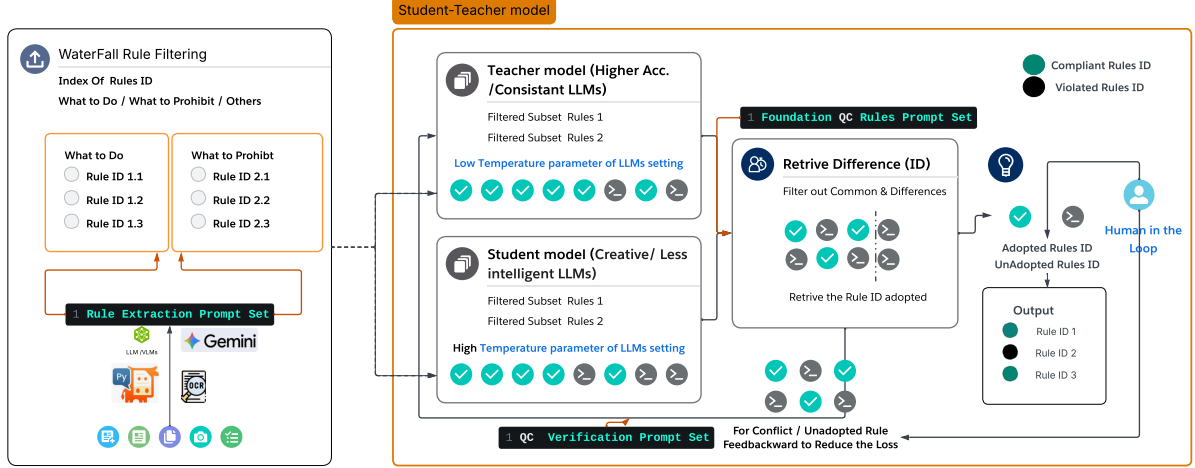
WaterFall Rule Filtering

Index Of Rules ID

What to Do / What to Prohibit / Others

What to Do

Rule ID 1.1

Rule ID 1.2

Rule ID 1.3

What to Prohibt

Rule ID 2.1

Rule ID 2.2

Rule ID 2.3

1 Rule Extraction Prompt Set

LLM /VLMs

Gemini

Py

OCR

Student-Teacher model

Teacher model (Higher Acc. /Consistant LLMs)

Filtered Subset Rules 1

Filtered Subset Rules 2

Low Temperature parameter of LLMs setting

Student model (Creative/ Less intelligent LLMs)

Filtered Subset Rules 1

Filtered Subset Rules 2

High Temperature parameter of LLMs setting

1 Foundation QC Rules Prompt Set

Retrive Difference (ID)

Filter out Common & Differences

Retrive the Rule ID adopted

Compliant Rules ID

Violated Rules ID

Adopted Rules ID

UnAdopted Rules ID

Human in the Loop

Output

Rule ID 1

Rule ID 2

Rule ID 3

1 QC Verification Prompt Set

For Conflict / Unadopted Rule Feedbackward to Reduce the Loss